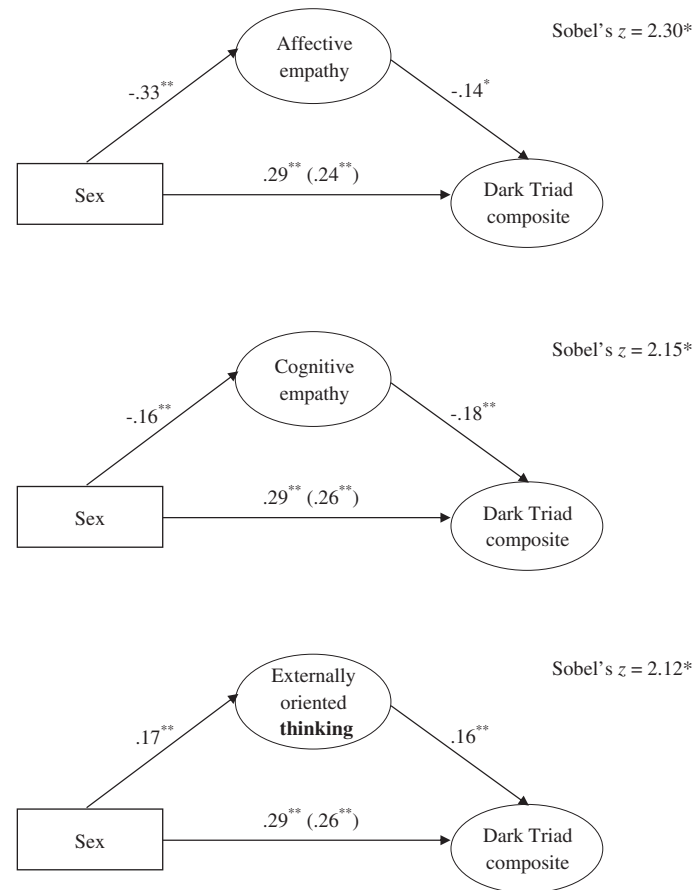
Affective empathy

Sobel's $z = 2.30$*

$-.33^{**}$

$-.14^{*}$

Sex

$.29^{**}$ $(.24^{**})$

Dark Triad composite

Cognitive empathy

Sobel's $z = 2.15$*

$-.16^{**}$

$-.18^{**}$

Sex

$.29^{**}$ $(.26^{**})$

Dark Triad composite

Externally oriented **thinking**

Sobel's $z = 2.12$*

$.17^{**}$

$.16^{**}$

Sex

$.29^{**}$ $(.26^{**})$

Dark Triad composite